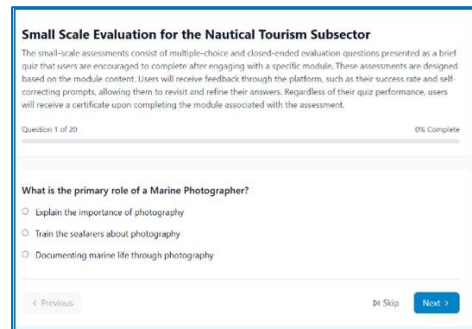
Small Scale Evaluation for the Nautical Tourism Subsector

The small-scale assessments consist of multiple-choice and closed-ended evaluation questions presented as a brief quiz that users are encouraged to complete after engaging with a specific module. These assessments are designed based on the module content. Users will receive feedback through the platform, such as their success rate and self-correcting prompts, allowing them to revisit and refine their answers. Regardless of their quiz performance, users will receive a certificate upon completing the module associated with the assessment.

Question 1 of 20

0% Complete

What is the primary role of a Marine Photographer?

Explain the importance of photography

Train the seafarers about photography

Documenting marine life through photography

< Previous

Skip

Next ›